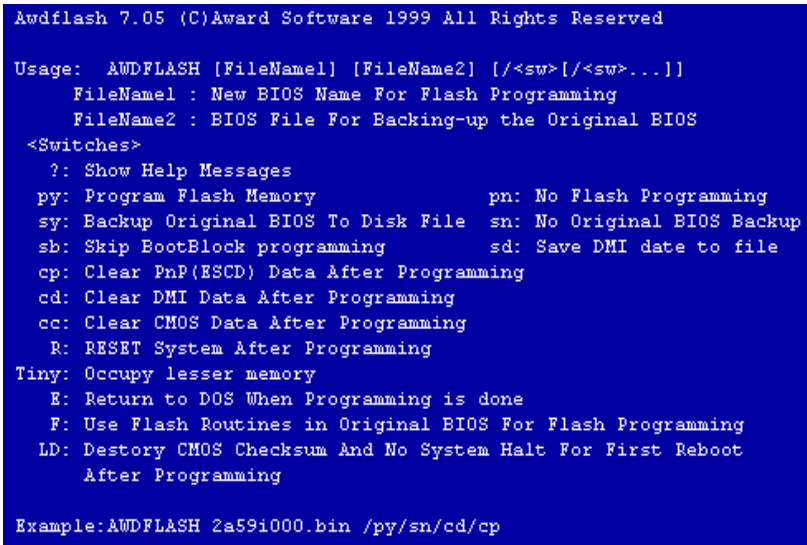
Awdflash 7.05 (C)Award Software 1999 All Rights Reserved

Usage: AWDFLASH [FileName1] [FileName2] [/<sw>[/<sw>...]]
FileName1 : New BIOS Name For Flash Programming
FileName2 : BIOS File For Backing-up the Original BIOS
<Switches>
?: Show Help Messages
py: Program Flash Memory
pn: No Flash Programming
sy: Backup Original BIOS To Disk File
sn: No Original BIOS Backup
sb: Skip BootBlock programming
sd: Save DMI date to file
cp: Clear PnP(ESCD) Data After Programming
cd: Clear DMI Data After Programming
cc: Clear CMOS Data After Programming
R: RESET System After Programming
Tiny: Occupy lesser memory
E: Return to DOS When Programming is done
F: Use Flash Routines in Original BIOS For Flash Programming
LD: Destory CMOS Checksum And No System Halt For First Reboot After Programming

Example:AWDFLASH 2a59i000.bin /py/sn/cd/cp